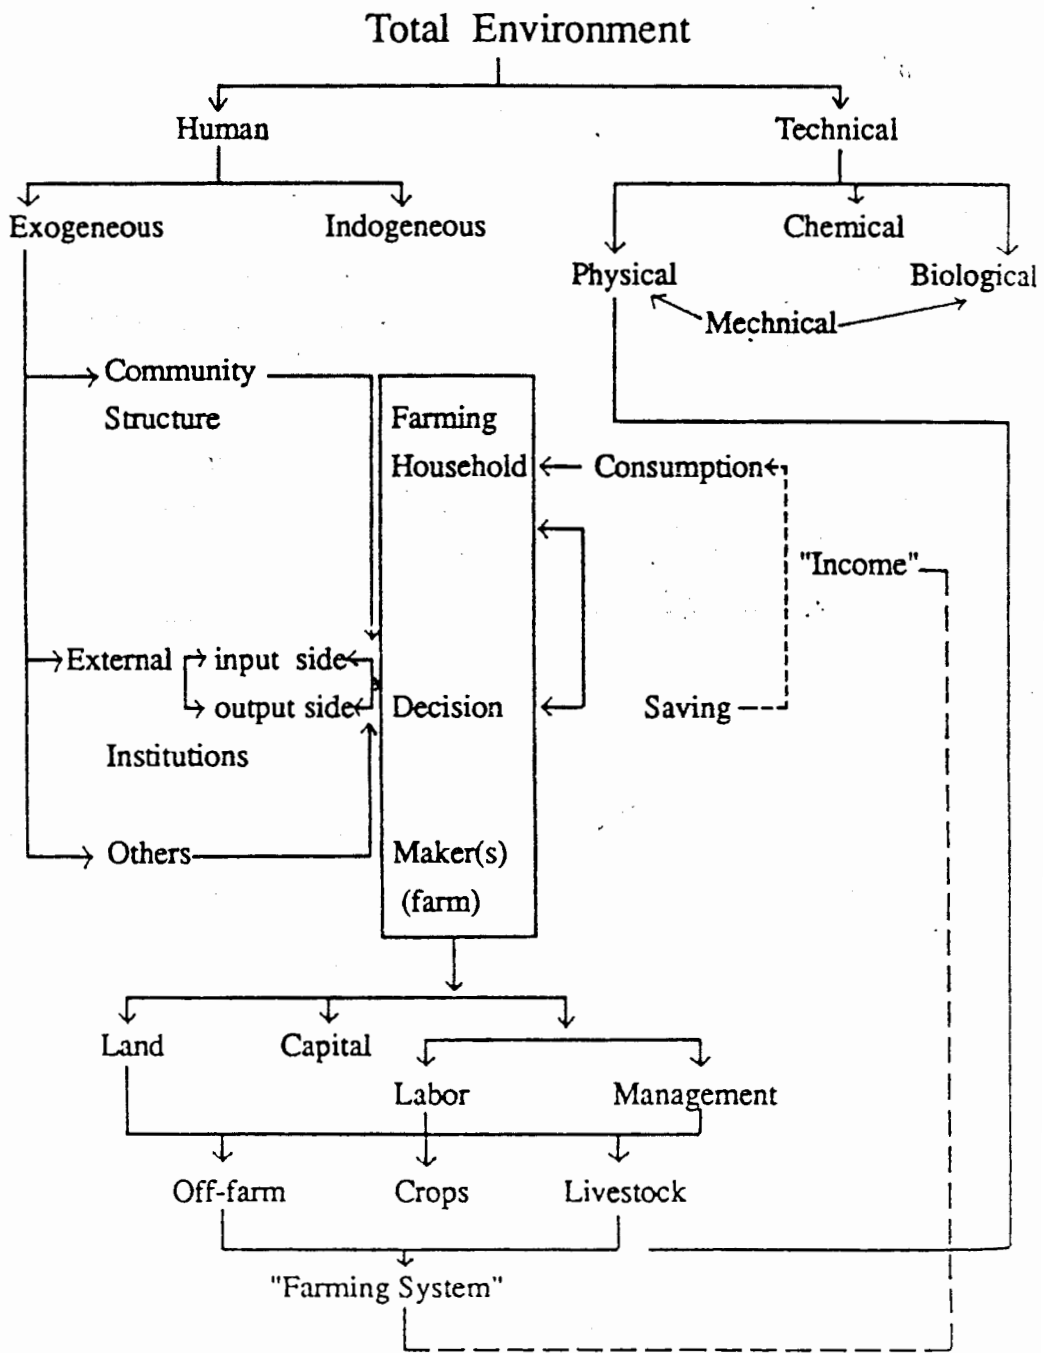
Total Environment

Human

Technical

Exogeneous

Indogeneous

Chemical

Physical

Biological

Mechnical

Community Structure

Farming Household

Consumption

"Income"

External

input side

output side

Institutions

Decision

Saving

Others

Maker(s) (farm)

Land

Capital

Labor

Management

Off-farm

Crops

Livestock

"Farming System"